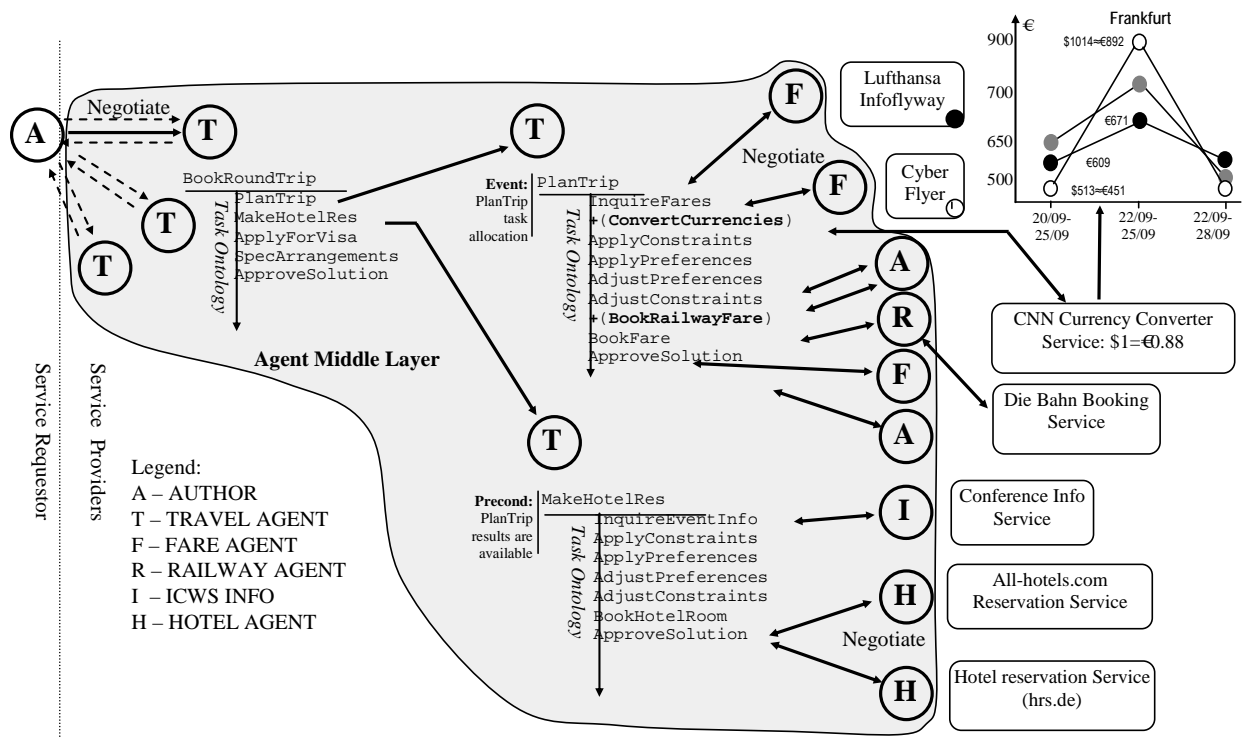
A

Negotiate

T

T

T

BookRoundTrip
PlanTrip
MakeHotelRes
ApplyForVisa
SpecArrangements
ApproveSolution

Task Ontology

T

Event: PlanTrip task allocation

PlanTrip
InquireFares
+(**ConvertCurrencies**)
ApplyConstraints
ApplyPreferences
AdjustPreferences
AdjustConstraints
+(**BookRailwayFare**)
BookFare
ApproveSolution

Task Ontology

F

Negotiate

F

Lufthansa Infoflyway

Cyber Flyer

Frankfurt

€

900

700

650

500

$1014=€892

€671

€609

$513=€451

20/09-25/09

22/09-25/09

22/09-28/09

A

R

F

A

CNN Currency Converter Service: $1=€0.88

Die Bahn Booking Service

Agent Middle Layer

Service Requestor

Service Providers

T

Legend:
A – AUTHOR
T – TRAVEL AGENT
F – FARE AGENT
R – RAILWAY AGENT
I – ICWS INFO
H – HOTEL AGENT

Precond: PlanTrip results are available

MakeHotelRes
InquireEventInfo
ApplyConstraints
ApplyPreferences
AdjustPreferences
AdjustConstraints
BookHotelRoom
ApproveSolution

Task Ontology

I

Conference Info Service

H

All-hotels.com Reservation Service

Negotiate

H

Hotel reservation Service (hrs.de)